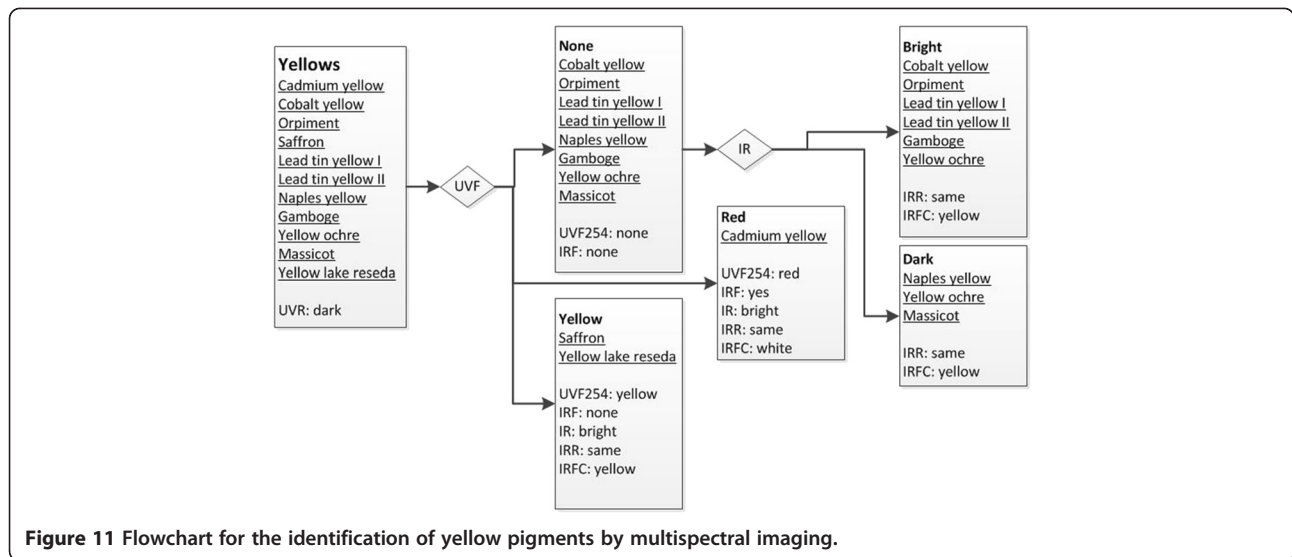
Yellows
Cadmium yellow
Cobalt yellow
Orpiment
Saffron
Lead tin yellow I
Lead tin yellow II
Naples yellow
Gamboge
Yellow ochre
Massicot
Yellow lake reseda

UVR: dark

UVF

None
Cobalt yellow
Orpiment
Lead tin yellow I
Lead tin yellow II
Naples yellow
Gamboge
Yellow ochre
Massicot

UVF254: none
IRF: none

IR

Bright
Cobalt yellow
Orpiment
Lead tin yellow I
Lead tin yellow II
Gamboge
Yellow ochre

IRR: same
IRFC: yellow

Red
Cadmium yellow

UVF254: red
IRF: yes
IR: bright
IRR: same
IRFC: white

Dark
Naples yellow
Yellow ochre
Massicot

IRR: same
IRFC: yellow

Yellow
Saffron
Yellow lake reseda

UVF254: yellow
IRF: none
IR: bright
IRR: same
IRFC: yellow

Figure 11 Flowchart for the identification of yellow pigments by multispectral imaging.